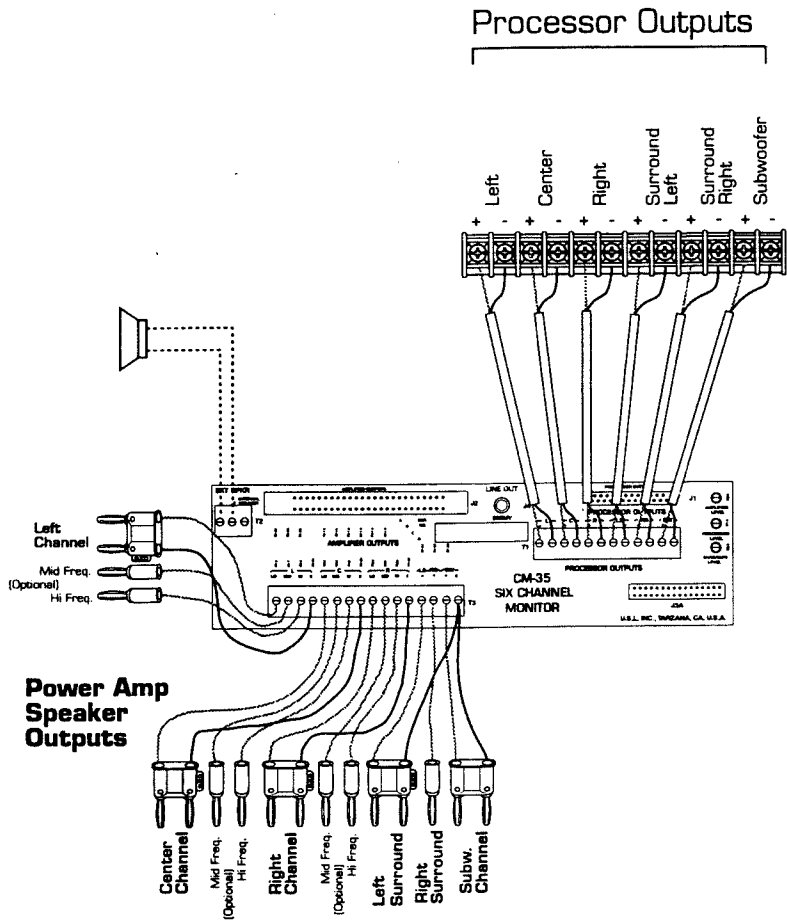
Processor Outputs

Left
Center
Right
Surround Left
Surround Right
Subwoofer

+ - + - + - + - + - + -

EXT SPKR
T2
J2
LINE OUT
AMPLIFIER OUTPUTS
T1
PROCESSOR OUTPUTS
J1
PROCESSOR OUTPUTS
CM-35
SIX CHANNEL
MONITOR
J3A
T3
U.S.L. INC., TARZANA, CA. U.S.A.

Left Channel
Mid Freq. (Optional)
Hi Freq.

Power Amp Speaker Outputs

Center Channel
Mid Freq. (Optional)
Hi Freq.
Right Channel
Mid Freq. (Optional)
Hi Freq.
Left Surround
Right Surround
Subw. Channel